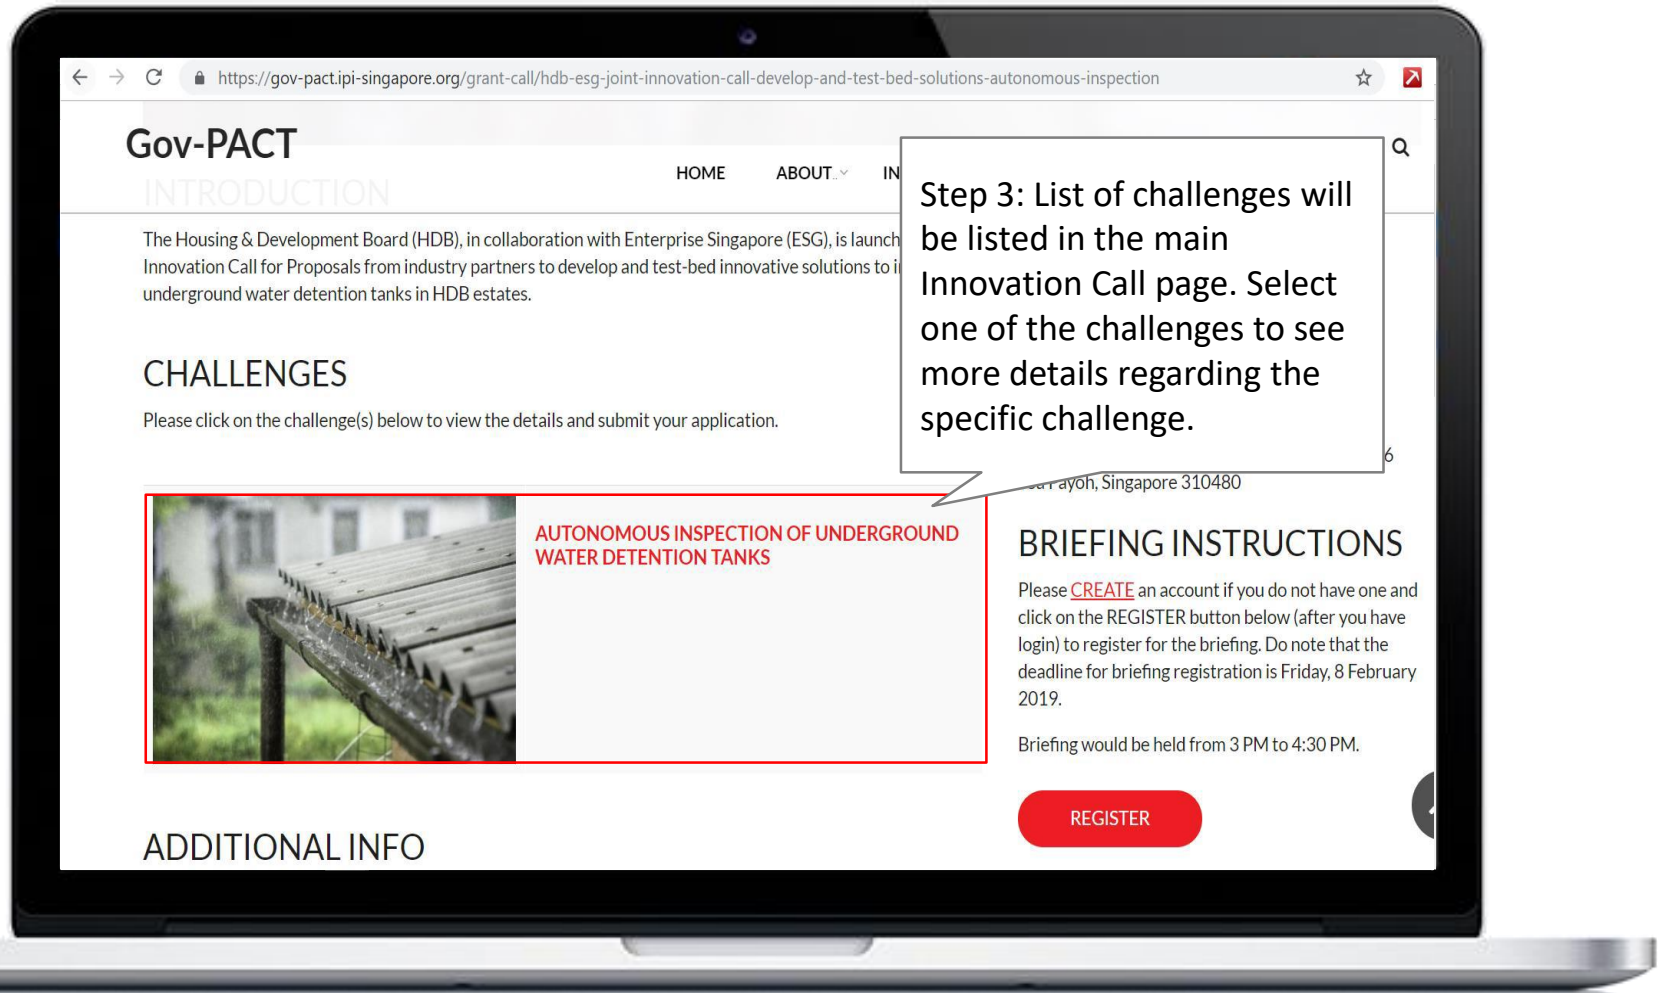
https://gov-pact.ipi-singapore.org/grant-call/hdb-esg-joint-innovation-call-develop-and-test-bed-solutions-autonomous-inspection

Gov-PACT

HOME ABOUT IN

INTRODUCTION

The Housing & Development Board (HDB), in collaboration with Enterprise Singapore (ESG), is launch Innovation Call for Proposals from industry partners to develop and test-bed innovative solutions to i underground water detention tanks in HDB estates.

Step 3: List of challenges will be listed in the main Innovation Call page. Select one of the challenges to see more details regarding the specific challenge.

CHALLENGES

Please click on the challenge(s) below to view the details and submit your application.

AUTONOMOUS INSPECTION OF UNDERGROUND WATER DETENTION TANKS

6

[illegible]ayoh, Singapore 310480

BRIEFING INSTRUCTIONS

Please CREATE an account if you do not have one and click on the REGISTER button below (after you have login) to register for the briefing. Do note that the deadline for briefing registration is Friday, 8 February 2019.

Briefing would be held from 3 PM to 4:30 PM.

REGISTER

ADDITIONAL INFO